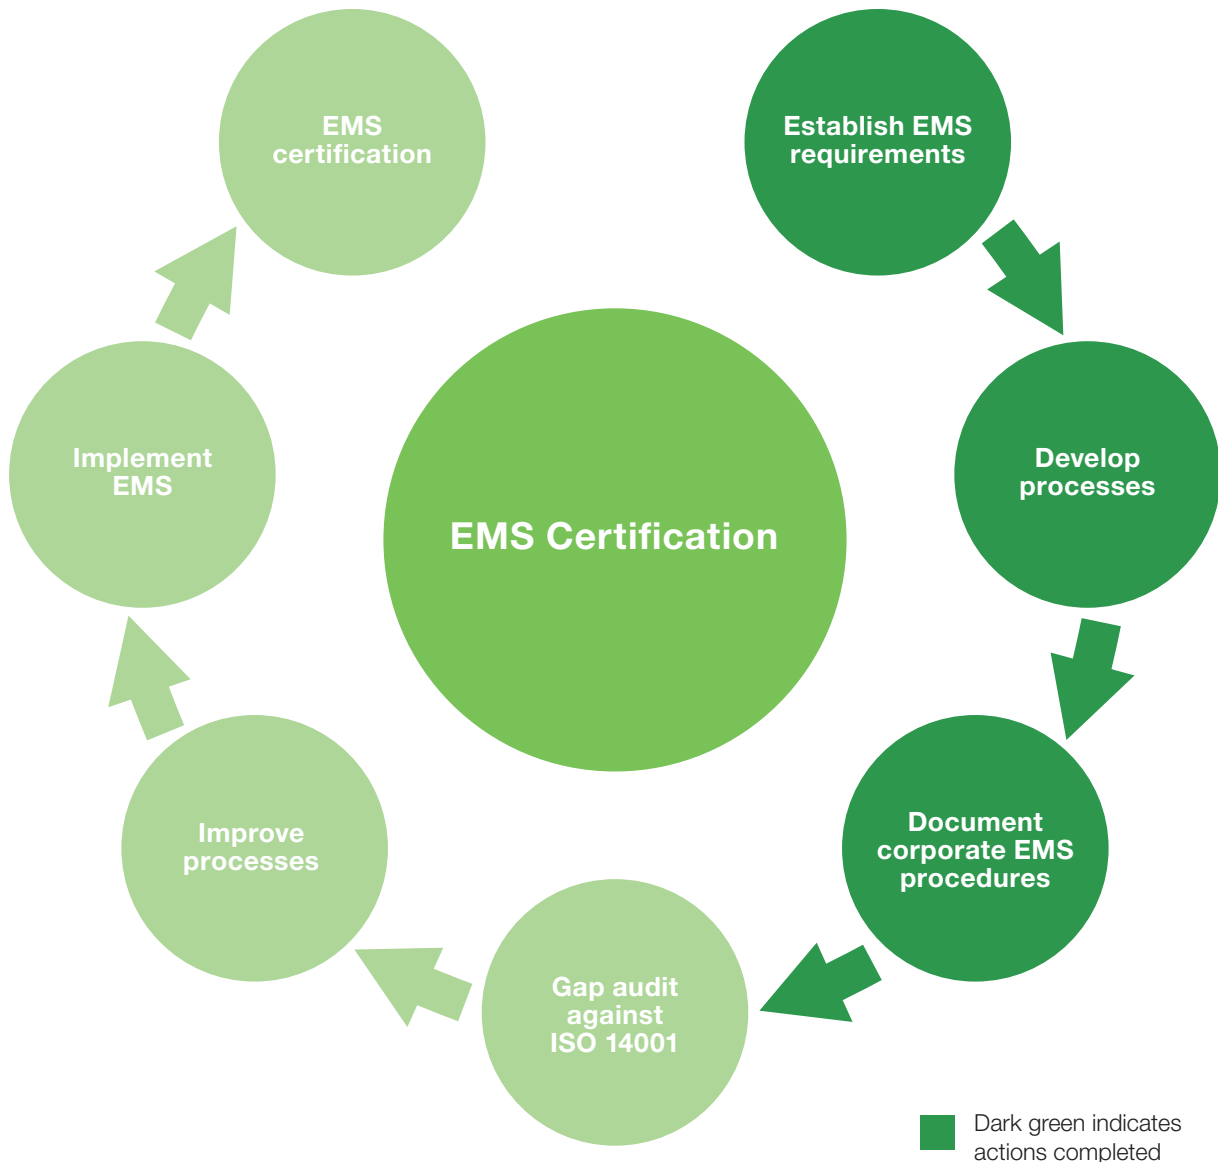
EMS Certification

Establish EMS requirements

Develop processes

Document corporate EMS procedures

Gap audit against ISO 14001

Improve processes

Implement EMS

EMS certification

Dark green indicates actions completed